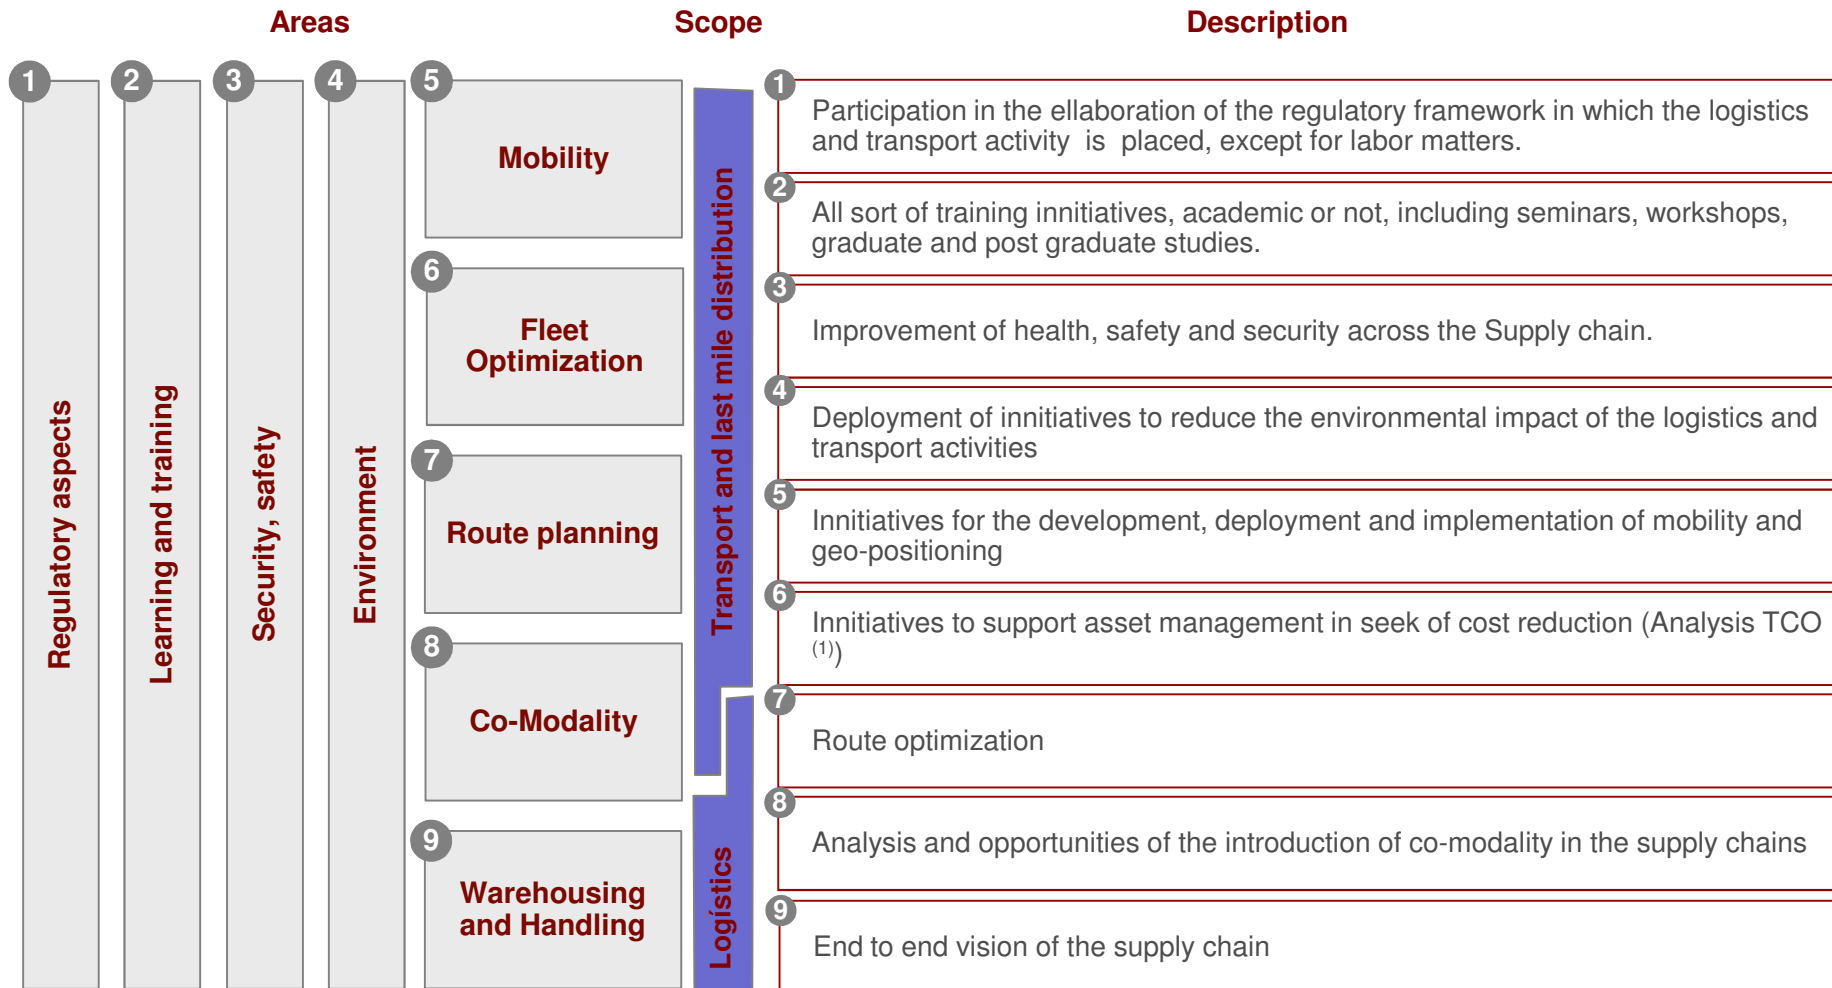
Areas

Scope

Description

1 Regulatory aspects

2 Learning and training

3 Security, safety

4 Environment

5 Mobility

6 Fleet Optimization

7 Route planning

8 Co-Modality

9 Warehousing and Handling

Transport and last mile distribution

Logistics

1 Participation in the ellaboration of the regulatory framework in which the logistics and transport activity is placed, except for labor matters.

2 All sort of training innitiatives, academic or not, including seminars, workshops, graduate and post graduate studies.

3 Improvement of health, safety and security across the Supply chain.

4 Deployment of innitiatives to reduce the environmental impact of the logistics and transport activities

5 Innitiatives for the development, deployment and implementation of mobility and geo-positioning

6 Innitiatives to support asset management in seek of cost reduction (Analysis TCO $^{(1)}$)

7 Route optimization

8 Analysis and opportunities of the introduction of co-modality in the supply chains

9 End to end vision of the supply chain